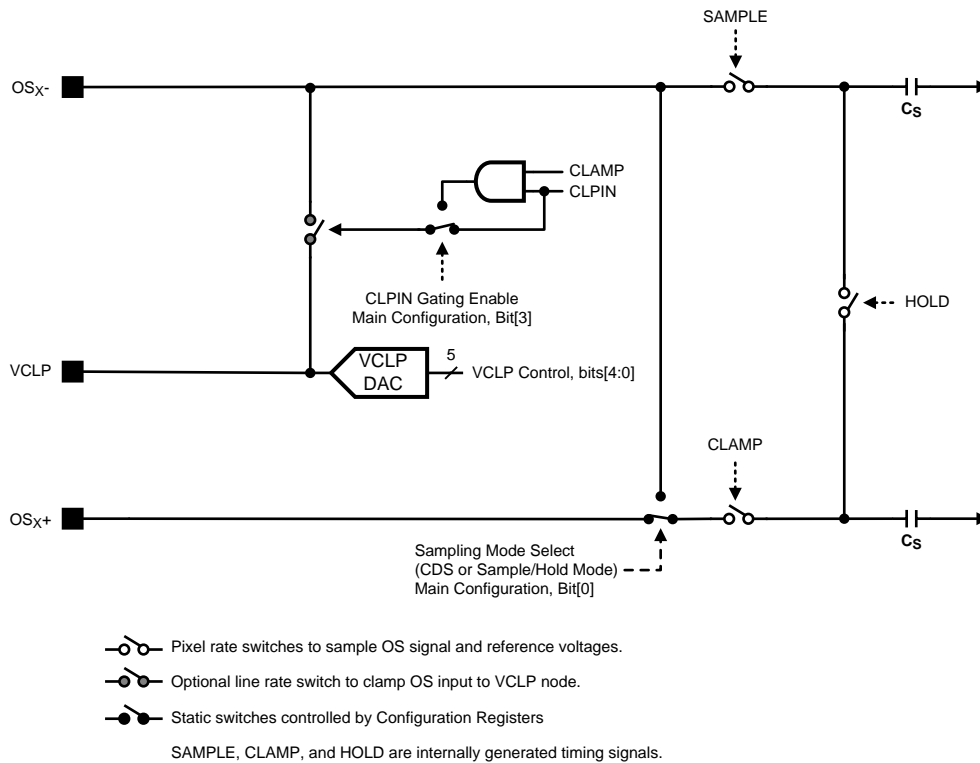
SAMPLE

OS$_X$-

$C_S$

CLAMP

CLPIN

CLPIN Gating Enable
Main Configuration, Bit[3]

HOLD

VCLP

VCLP
DAC

5

VCLP Control, bits[4:0]

CLAMP

OS$_X$+

$C_S$

Sampling Mode Select
(CDS or Sample/Hold Mode)
Main Configuration, Bit[0]

Pixel rate switches to sample OS signal and reference voltages.

Optional line rate switch to clamp OS input to VCLP node.

Static switches controlled by Configuration Registers

SAMPLE, CLAMP, and HOLD are internally generated timing signals.